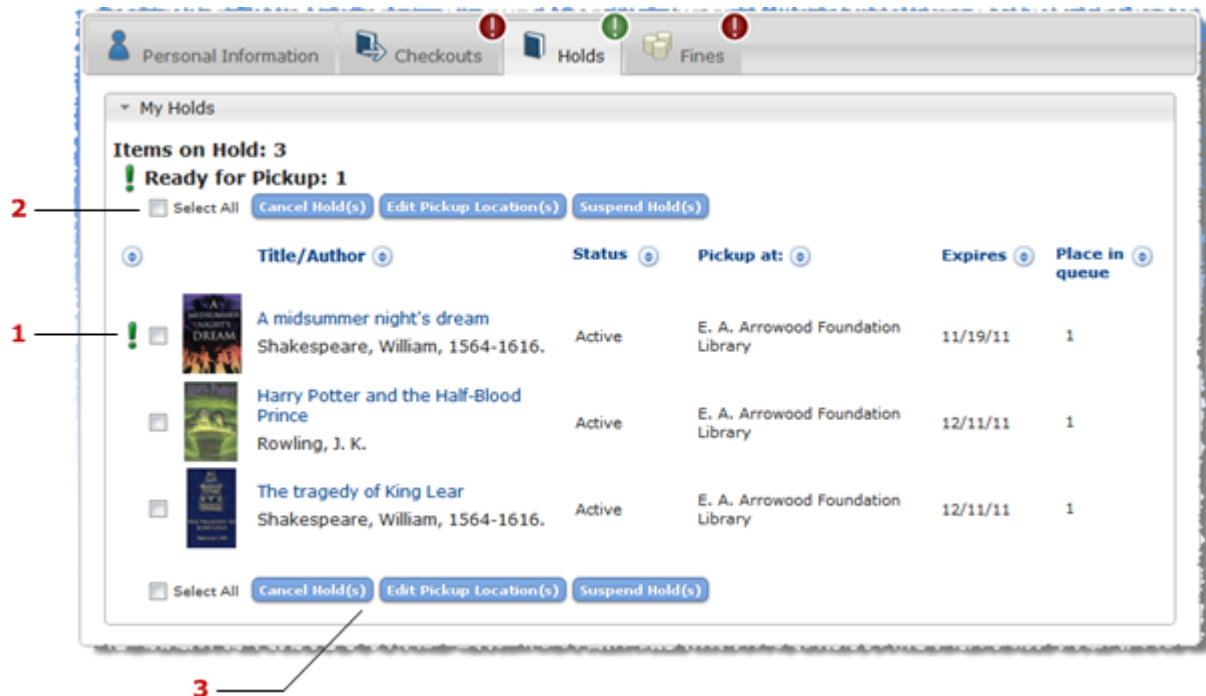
Personal Information | Checkouts | Holds | Fines

My Holds

Items on Hold: 3

Ready for Pickup: 1

2

Select All | Cancel Hold(s) | Edit Pickup Location(s) | Suspend Hold(s)

| | | Title/Author | Status | Pickup at: | Expires | Place in queue |
|---|---|---|---|---|---|---|
| 1 | A MIDSUMMER NIGHT'S DREAM | A midsummer night's dream Shakespeare, William, 1564-1616. | Active | E. A. Arrowood Foundation Library | 11/19/11 | 1 |
| | Harry Potter | Harry Potter and the Half-Blood Prince Rowling, J. K. | Active | E. A. Arrowood Foundation Library | 12/11/11 | 1 |
| | | The tragedy of King Lear Shakespeare, William, 1564-1616. | Active | E. A. Arrowood Foundation Library | 12/11/11 | 1 |

Select All | Cancel Hold(s) | Edit Pickup Location(s) | Suspend Hold(s)

3